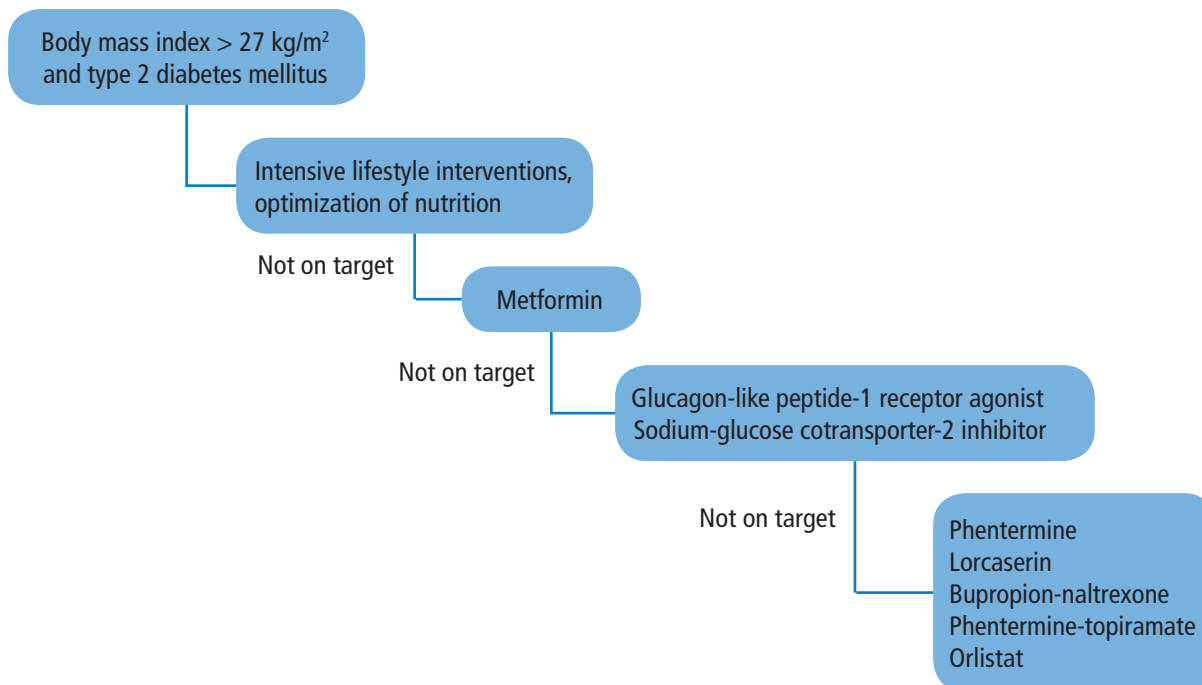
Body mass index > 27 kg/$m^2$ and type 2 diabetes mellitus

Intensive lifestyle interventions, optimization of nutrition

Not on target

Metformin

Not on target

Glucagon-like peptide-1 receptor agonist
Sodium-glucose cotransporter-2 inhibitor

Not on target

Phentermine
Lorcaserin
Bupropion-naltrexone
Phentermine-topiramate
Orlistat